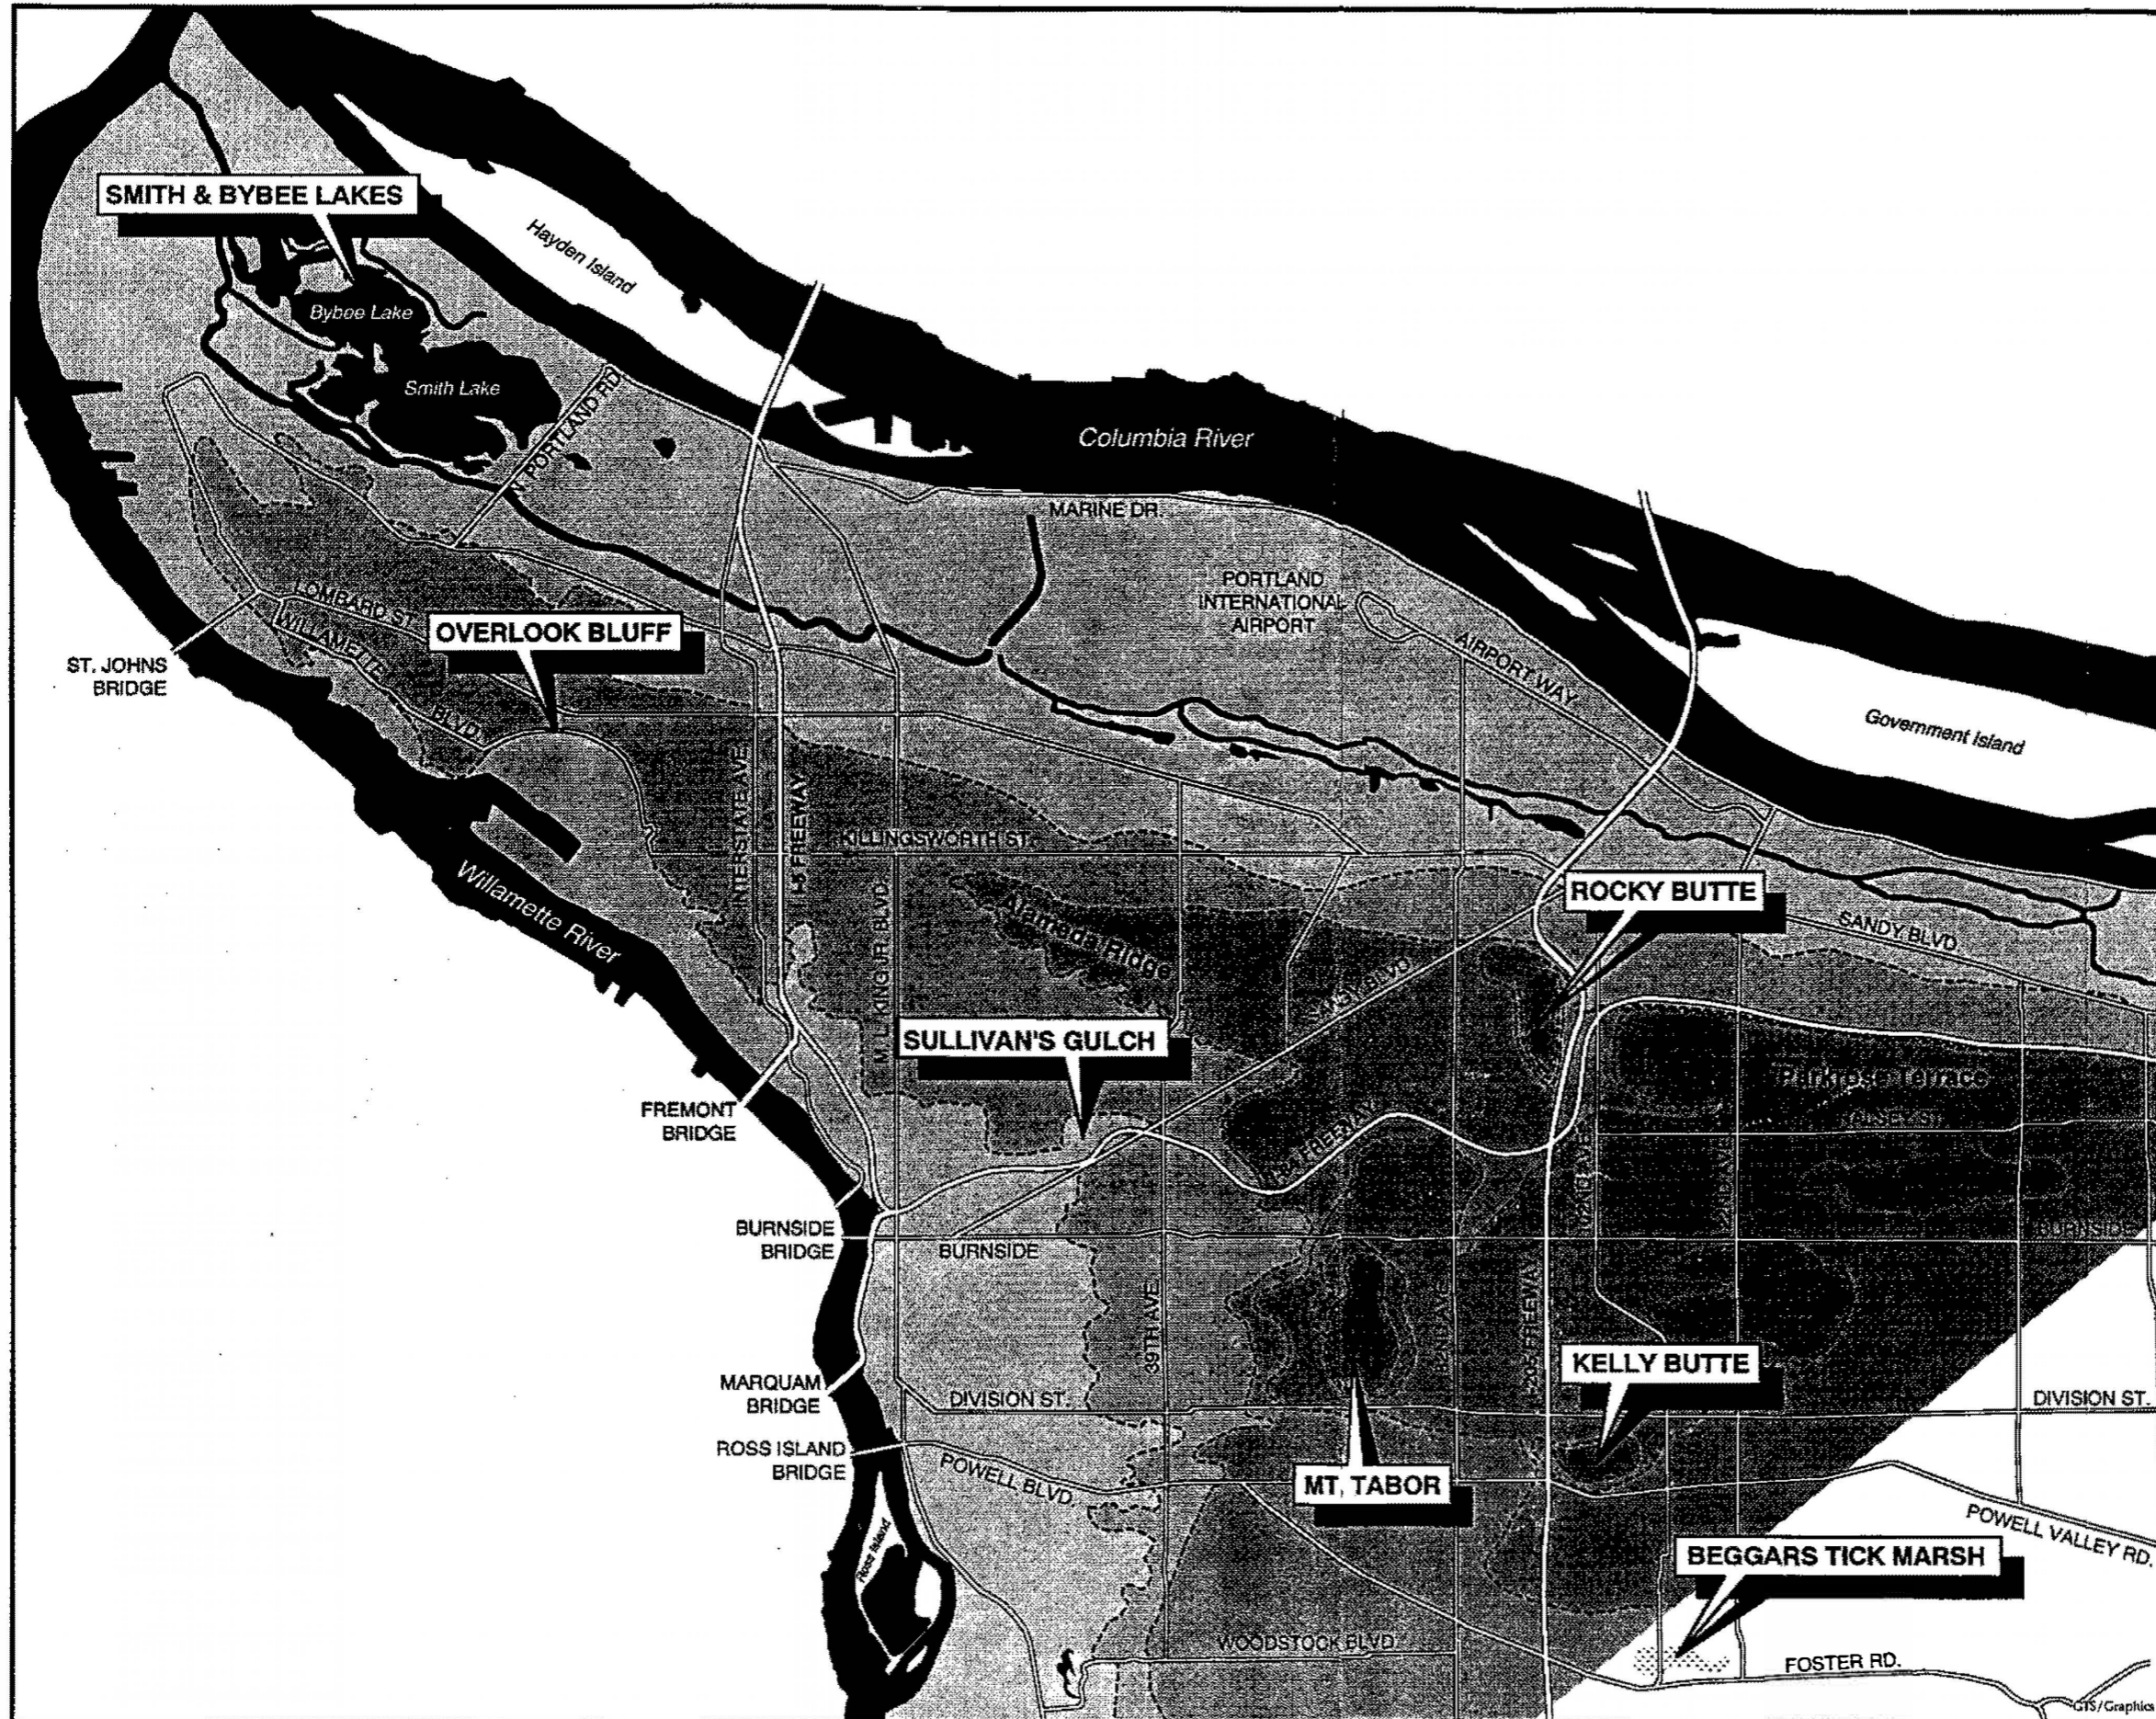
SMITH & BYBEE LAKES

Hayden Island

Bybee Lake

Smith Lake

N. PORTLAND RD.

Columbia River

MARINE DR.

PORTLAND INTERNATIONAL AIRPORT

AIRPORT WAY

Government Island

LOMBARD ST.

WILLAMETTE BLVD.

OVERLOOK BLUFF

ST. JOHNS BRIDGE

INTERSTATE AVE.

I-5 FREEWAY

KILLINGSWORTH ST.

Alameda Ridge

Willamette River

M.L. KING JR. BLVD.

ROCKY BUTTE

SANDY BLVD.

SANDY BLVD.

SULLIVAN'S GULCH

Parkrose Terrace

GLISAN ST.

FREMONT BRIDGE

I-84 FREEWAY

BURNSIDE BRIDGE

BURNSIDE

BURNSIDE

39TH AVE

I-205 FREEWAY

82ND AVE.

KELLY BUTTE

MARQUAM BRIDGE

DIVISION ST.

DIVISION ST.

ROSS ISLAND BRIDGE

POWELL BLVD.

MT. TABOR

POWELL VALLEY RD.

Ross Island

BEGGARS TICK MARSH

WOODSTOCK BLVD.

FOSTER RD.

GIS/Graphics